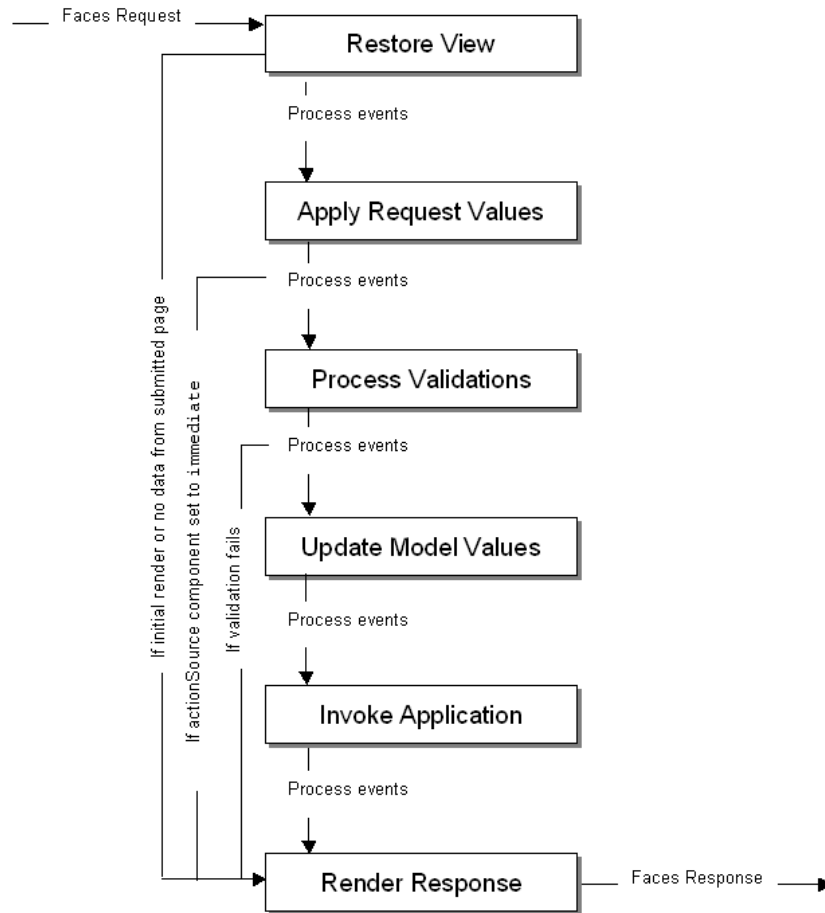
Faces Request

Restore View

Process events

Apply Request Values

Process events

Process Validations

Process events

Update Model Values

Process events

Invoke Application

Process events

Render Response

Faces Response

If initial render or no data from submitted page

If actionSource component set to immediate

If validation fails